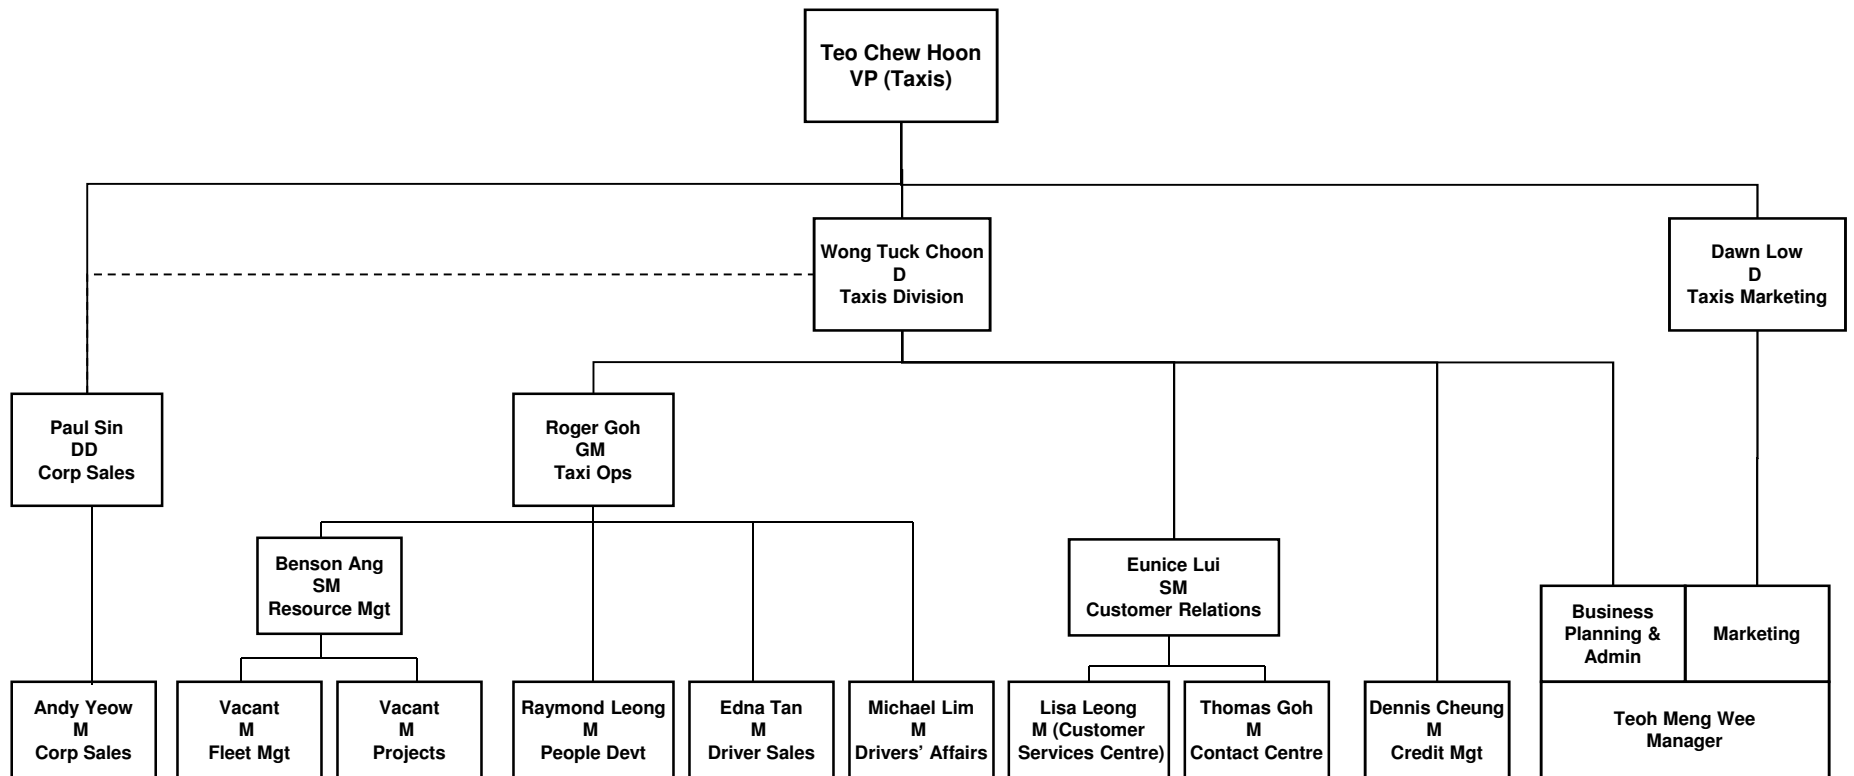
Teo Chew Hoon
VP (Taxis)

Wong Tuck Choon
D
Taxis Division

Dawn Low
D
Taxis Marketing

Paul Sin
DD
Corp Sales

Roger Goh
GM
Taxi Ops

Benson Ang
SM
Resource Mgt

Eunice Lui
SM
Customer Relations

Business Planning & Admin

Marketing

Andy Yeow
M
Corp Sales

Vacant
M
Fleet Mgt

Vacant
M
Projects

Raymond Leong
M
People Devt

Edna Tan
M
Driver Sales

Michael Lim
M
Drivers' Affairs

Lisa Leong
M (Customer Services Centre)

Thomas Goh
M
Contact Centre

Dennis Cheung
M
Credit Mgt

Teoh Meng Wee
Manager